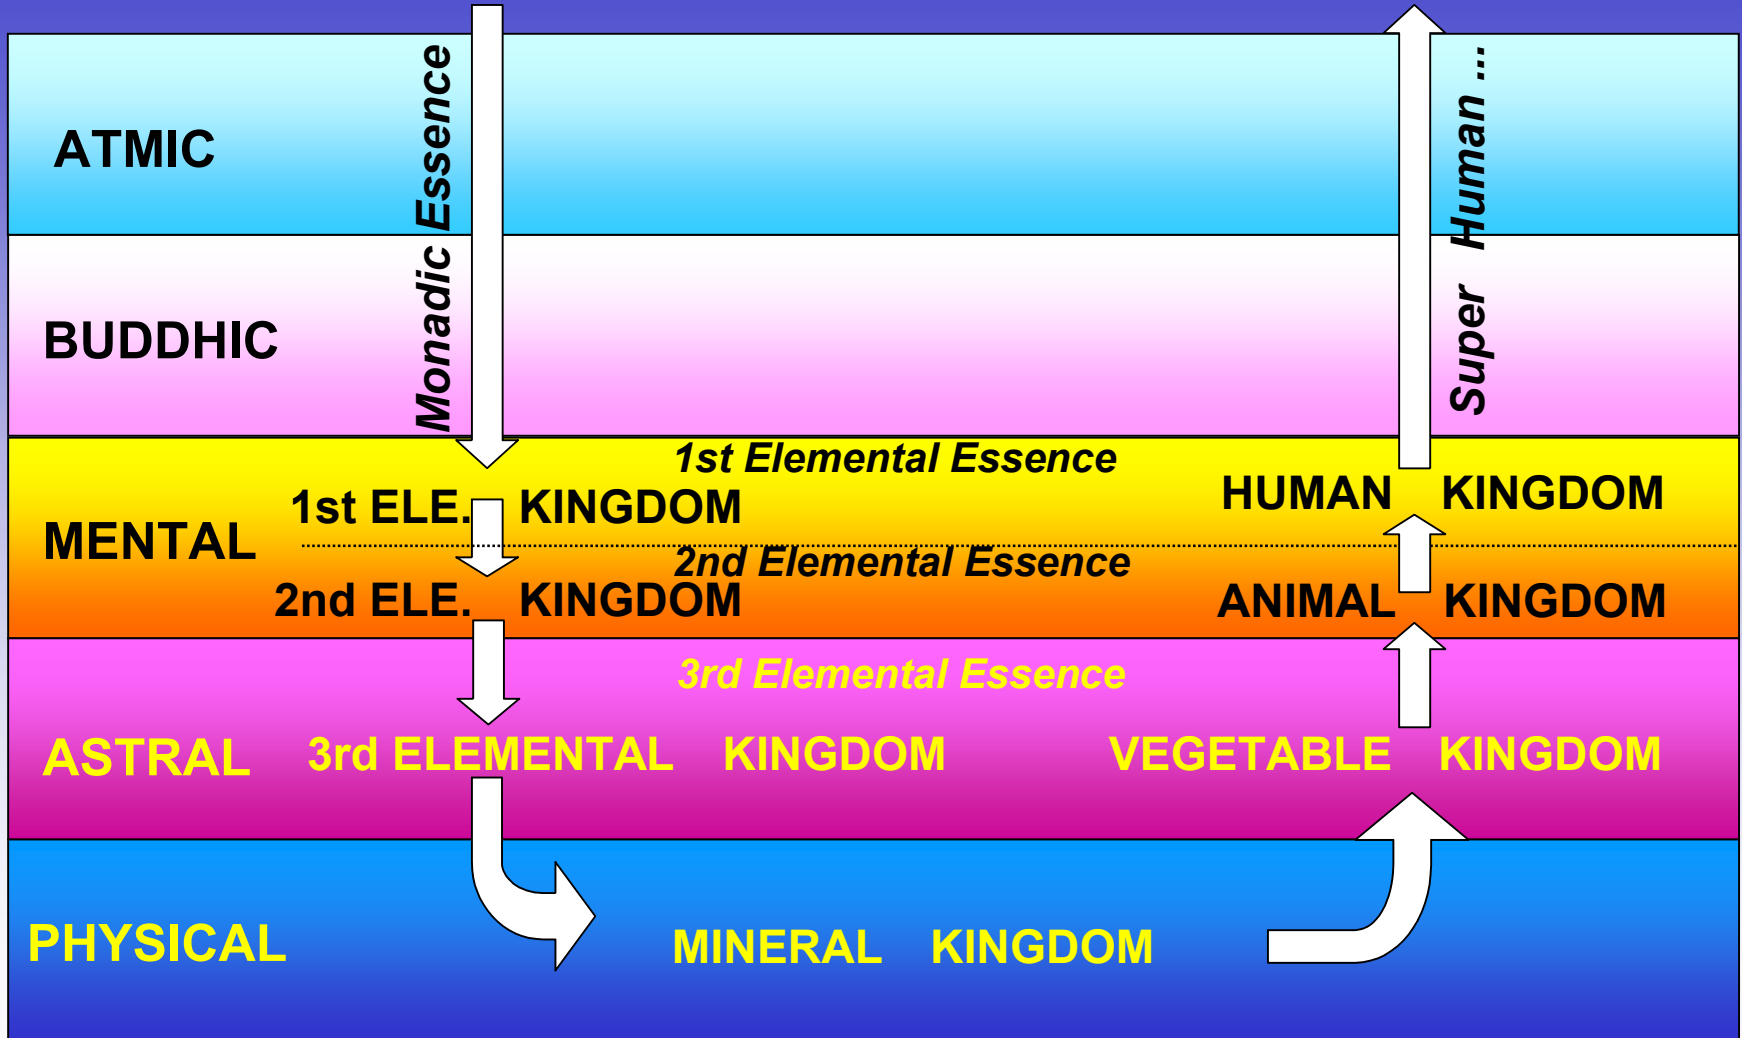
ATMIC

Monadic Essence

Super Human ...

BUDDHIC

MENTAL

1st Elemental Essence

1st ELE. KINGDOM

HUMAN KINGDOM

2nd Elemental Essence

2nd ELE. KINGDOM

ANIMAL KINGDOM

ASTRAL

3rd Elemental Essence

3rd ELEMENTAL KINGDOM

VEGETABLE KINGDOM

PHYSICAL

MINERAL KINGDOM